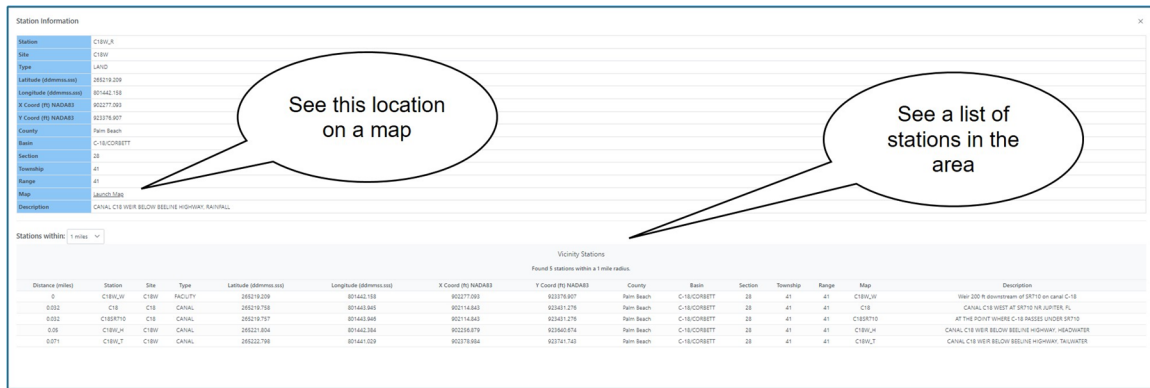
Station Information

×

| | |
|---|---|
| Station | C18W_R |
| Site | C18W |
| Type | LAND |
| Latitude (ddmmss.sss) | 265219.209 |
| Longitude (ddmmss.sss) | 801442.158 |
| X Coord (ft) NADA83 | 902277.093 |
| Y Coord (ft) NADA83 | 923376.907 |
| County | Palm Beach |
| Basin | C-18/CORBETT |
| Section | 28 |
| Township | 41 |
| Range | 41 |
| Map | Launch Map |
| Description | CANAL C18 WEIR BELOW BEELINE HIGHWAY, RAINFALL |

See this location on a map

See a list of stations in the area

Stations within: 1 miles

Vicinity Stations

Found 5 stations within a 1 mile radius.

| Distance (miles) | Station | Site | Type | Latitude (ddmmss.sss) | Longitude (ddmmss.sss) | X Coord (ft) NADA83 | Y Coord (ft) NADA83 | County | Basin | Section | Township | Range | Map | Description |
|---|---|---|---|---|---|---|---|---|---|---|---|---|---|---|
| 0 | C18W_W | C18W | FACILITY | 265219.209 | 801442.158 | 902277.093 | 923376.907 | Palm Beach | C-18/CORBETT | 28 | 41 | 41 | C18W_W | Weir 200 ft downstream of SR710 on canal C-18 |
| 0.032 | C18 | C18 | CANAL | 265219.758 | 801443.945 | 902114.843 | 923431.276 | Palm Beach | C-18/CORBETT | 28 | 41 | 41 | C18 | CANAL C18 WEST AT SR710 NR JUPITER, FL |
| 0.032 | C18SR710 | C18 | CANAL | 265219.757 | 801443.946 | 902114.843 | 923431.276 | Palm Beach | C-18/CORBETT | 28 | 41 | 41 | C18SR710 | AT THE POINT WHERE C-18 PASSES UNDER SR710 |
| 0.05 | C18W_H | C18W | CANAL | 265221.804 | 801442.384 | 902256.879 | 923640.674 | Palm Beach | C-18/CORBETT | 28 | 41 | 41 | C18W_H | CANAL C18 WEIR BELOW BEELINE HIGHWAY, HEADWATER |
| 0.071 | C18W_T | C18W | CANAL | 265222.798 | 801441.029 | 902376.984 | 923741.743 | Palm Beach | C-18/CORBETT | 28 | 41 | 41 | C18W_T | CANAL C18 WEIR BELOW BEELINE HIGHWAY, TAILWATER |